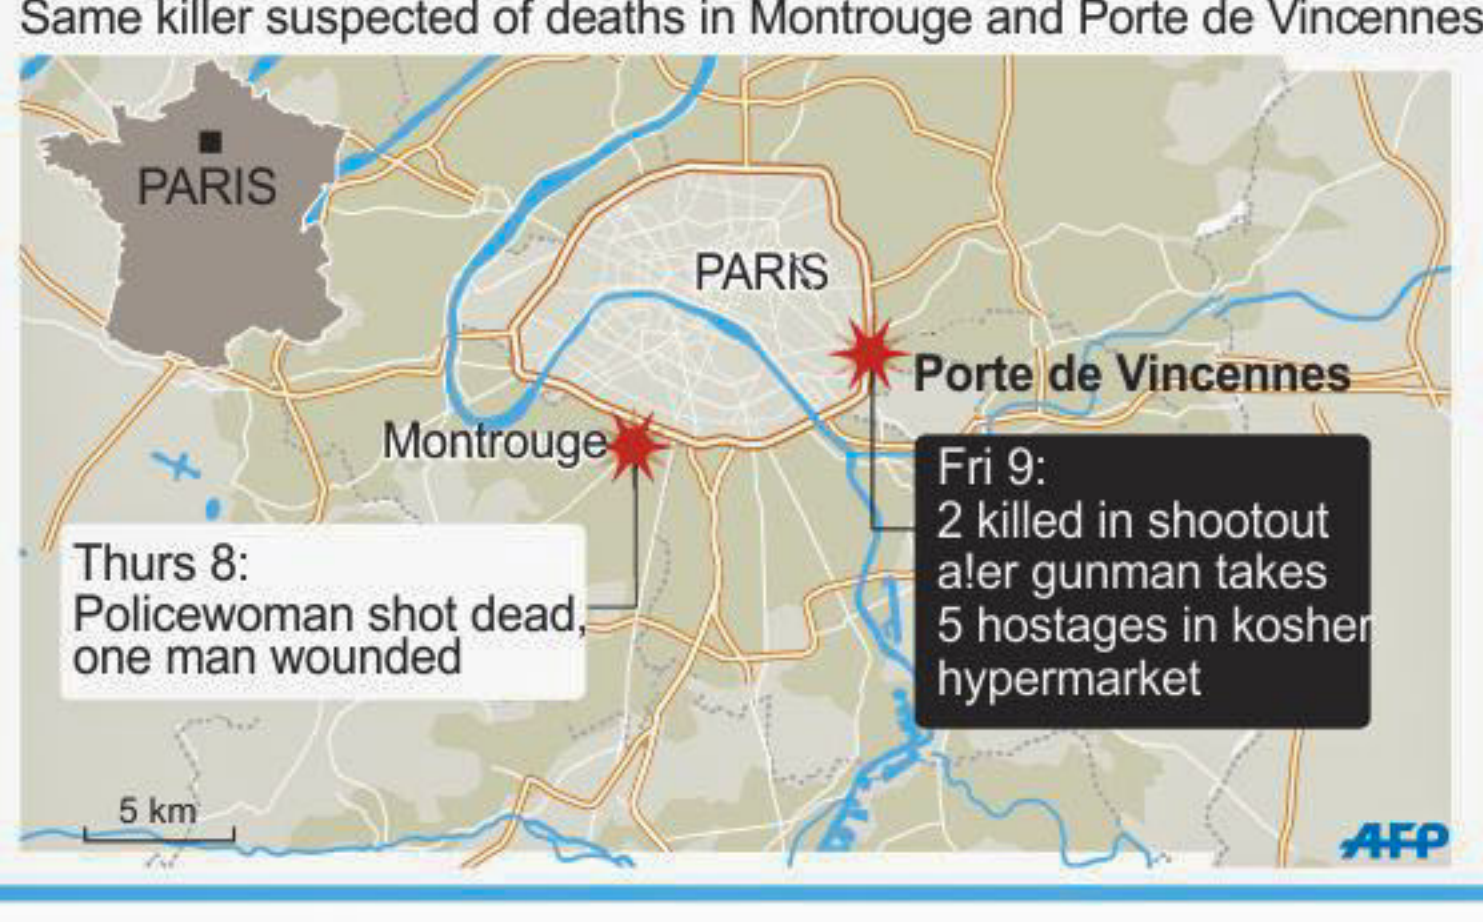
Same killer suspected of deaths in Montrouge and Porte de Vincennes

PARIS

PARIS

Porte de Vincennes

Montrouge

Fri 9:
2 killed in shootout a!er gunman takes 5 hostages in kosher hypermarket

Thurs 8:
Policewoman shot dead, one man wounded

5 km

AFP